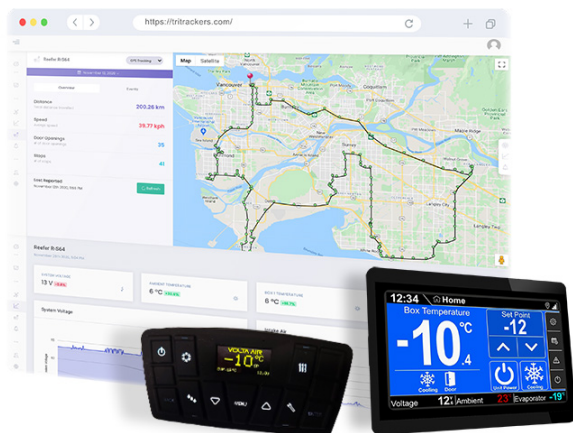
https://tritrackers.com/

Reefer R/564

Overview

Map Satellite

Vancouver

Coquitlam

Distance

205.26 km

Speed

39.77 kph

Door Openings

35

Stops

41

Last Reported

Maple Ridge

Surrey

Langley City

Reefer R/564

13 V

6 °C

6 °C

System Voltage

12:34

Home

Box Temperature

-10.4 °C

Set Point

-12 °C

Cooling

Door

Unit Power

Cooling

Voltage

12.1

Ambient

23°

Evaporator

-19°

-10°C